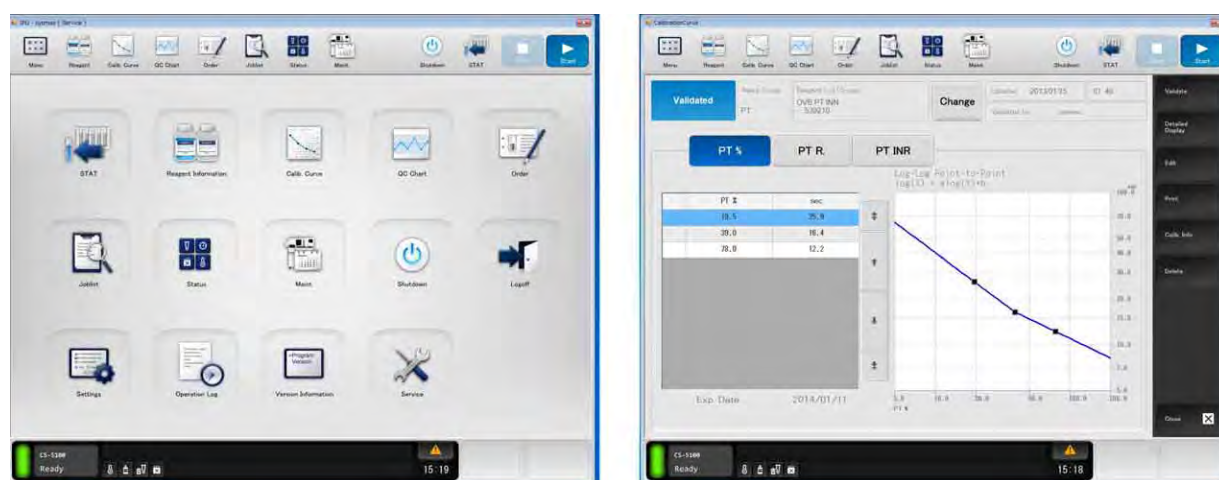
IPU - sysmex ( Service )

Menu Reagent Calib. Curve QC Chart Order Joblist Status Maint. Shutdown STAT Start

STAT
Reagent Information
Calib. Curve
QC Chart
Order
Joblist
Status
Maint.
Shutdown
Logoff
Settings
Operation Log
Version Information
Service

CS-5100
Ready
15:19

CalibrationCurve

Menu Reagent Calib. Curve QC Chart Order Joblist Status Maint. Shutdown STAT Start

Validated
PT
OVB PT INN
539210
Change
2013/01/15
Validate
Detailed Display
Edit
Print
Calib. Info
Delete

PT % PT R. PT INR

Log-Log Point-to-Point
log(X) = a*log(Y)+b

| PT % | sec |
|---|---|
| 19.5 | 25.9 |
| 39.0 | 16.4 |
| 78.0 | 12.2 |

Exp.Date 2014/01/11

Close

CS-5100
Ready
15:18